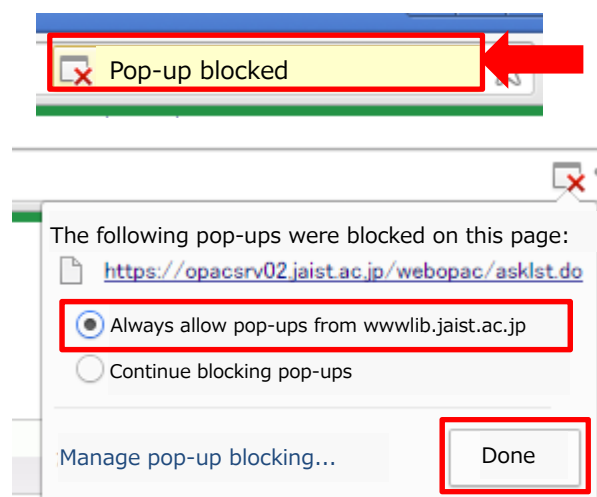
Pop-up blocked

The following pop-ups were blocked on this page:
https://opacsrv02.jaist.ac.jp/webopac/asklst.do

Always allow pop-ups from wwwlib.jaist.ac.jp

Continue blocking pop-ups

Manage pop-up blocking...

Done